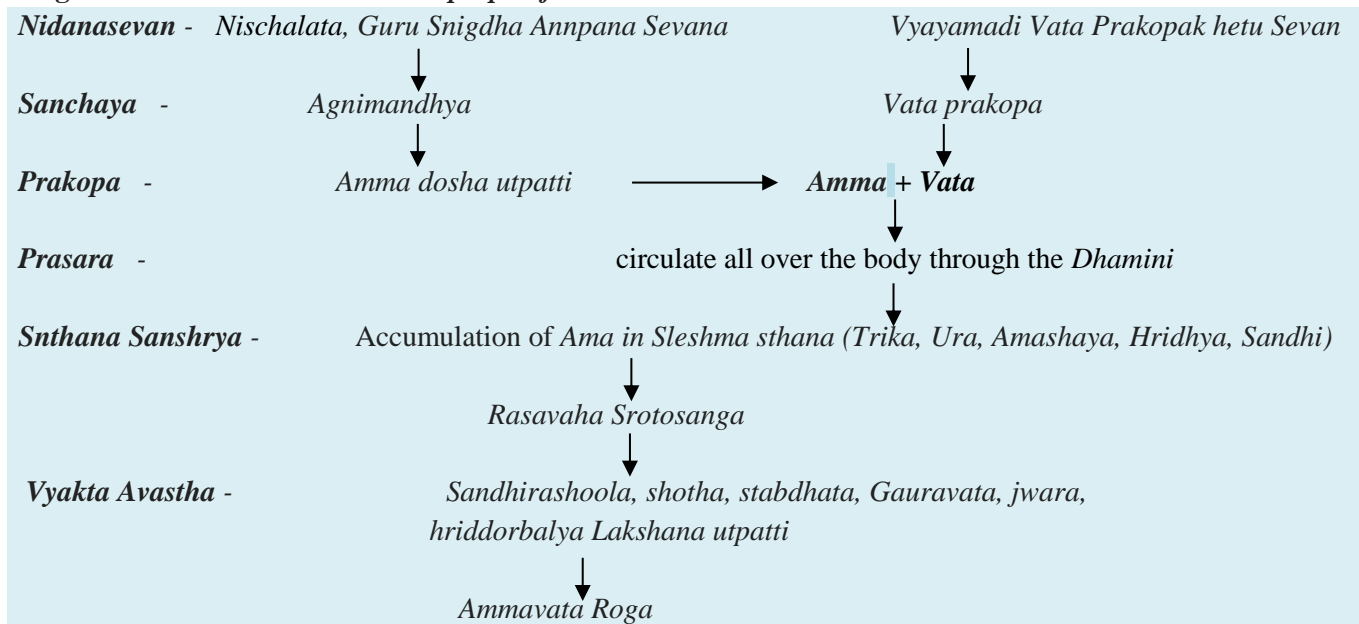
Nidanasevan - Nischalata, Guru Snigdha Annpana Sevana

Vyayamadi Vata Prakopak hetu Sevan

Sanchaya - Agnimandhya

Vata prakopa

Prakopa - Amma dosha utpatti → Amma + Vata

Prasara - circulate all over the body through the Dhamini

Snthana Sanshrya - Accumulation of Ama in Sleshma sthana (Trika, Ura, Amashaya, Hridhya, Sandhi)

Rasavaha Srotosanga

Vyakta Avastha - Sandhirashoola, shotha, stabdhata, Gauravata, jwara, hriddorbalya Lakshana utpatti

Ammavata Roga